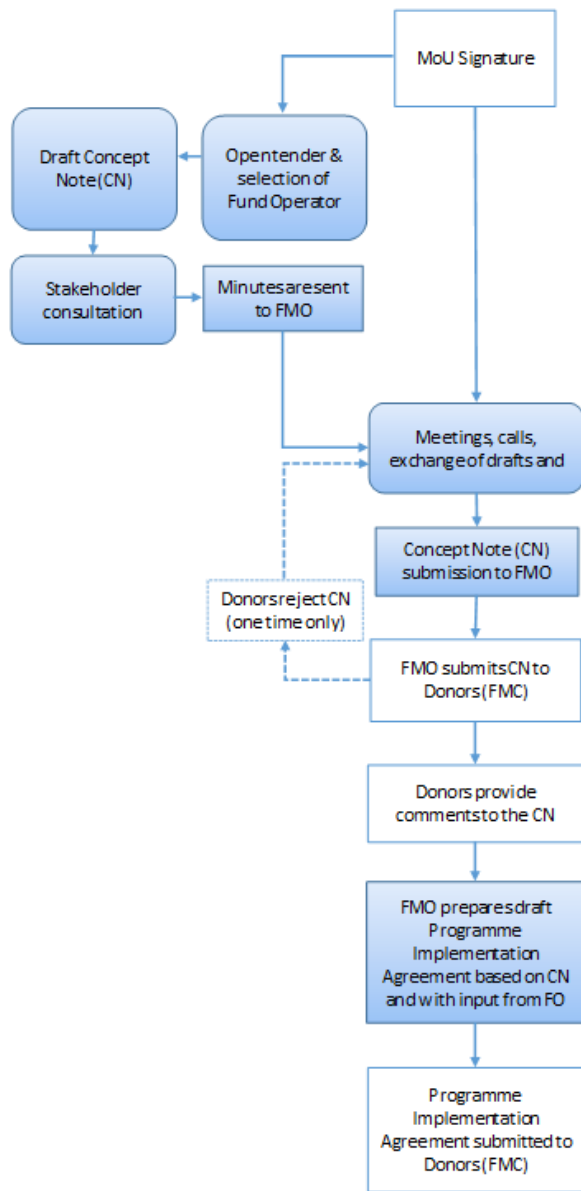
MoU Signature

Draft Concept Note (CN)

Opentender & selection of Fund Operator

Stakeholder consultation

Minutesaresent to FMO

Meetings, calls, exchange of drafts and

Concept Note (CN) submission to FMO

Donorsreject CN (one time only)

FMO submitsCN to Donors (FMC)

Donors provide commentsto the CN

FMO preparesdraft Programme Implementation Agreement based on CN and with input from FO

Programme Implementation Agreement submitted to Donors (FMC)